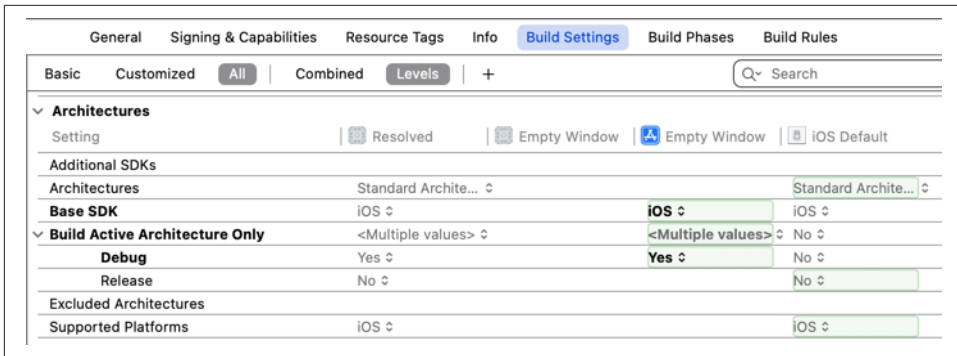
General Signing & Capabilities Resource Tags Info Build Settings Build Phases Build Rules

Basic Customized All Combined Levels +

Search

Architectures

| Setting | Resolved | Empty Window | Empty Window | iOS Default |
|---|---|---|---|---|
| Additional SDKs | | | | |
| Architectures | Standard Archite... ◇ | | | Standard Archite... ◇ |
| Base SDK | iOS ◇ | | iOS ◇ | iOS ◇ |
| Build Active Architecture Only | <Multiple values> ◇ | | <Multiple values> ◇ | No ◇ |
| Debug | Yes ◇ | | Yes ◇ | No ◇ |
| Release | No ◇ | | | No ◇ |
| Excluded Architectures | | | | |
| Supported Platforms | iOS ◇ | | | iOS ◇ |